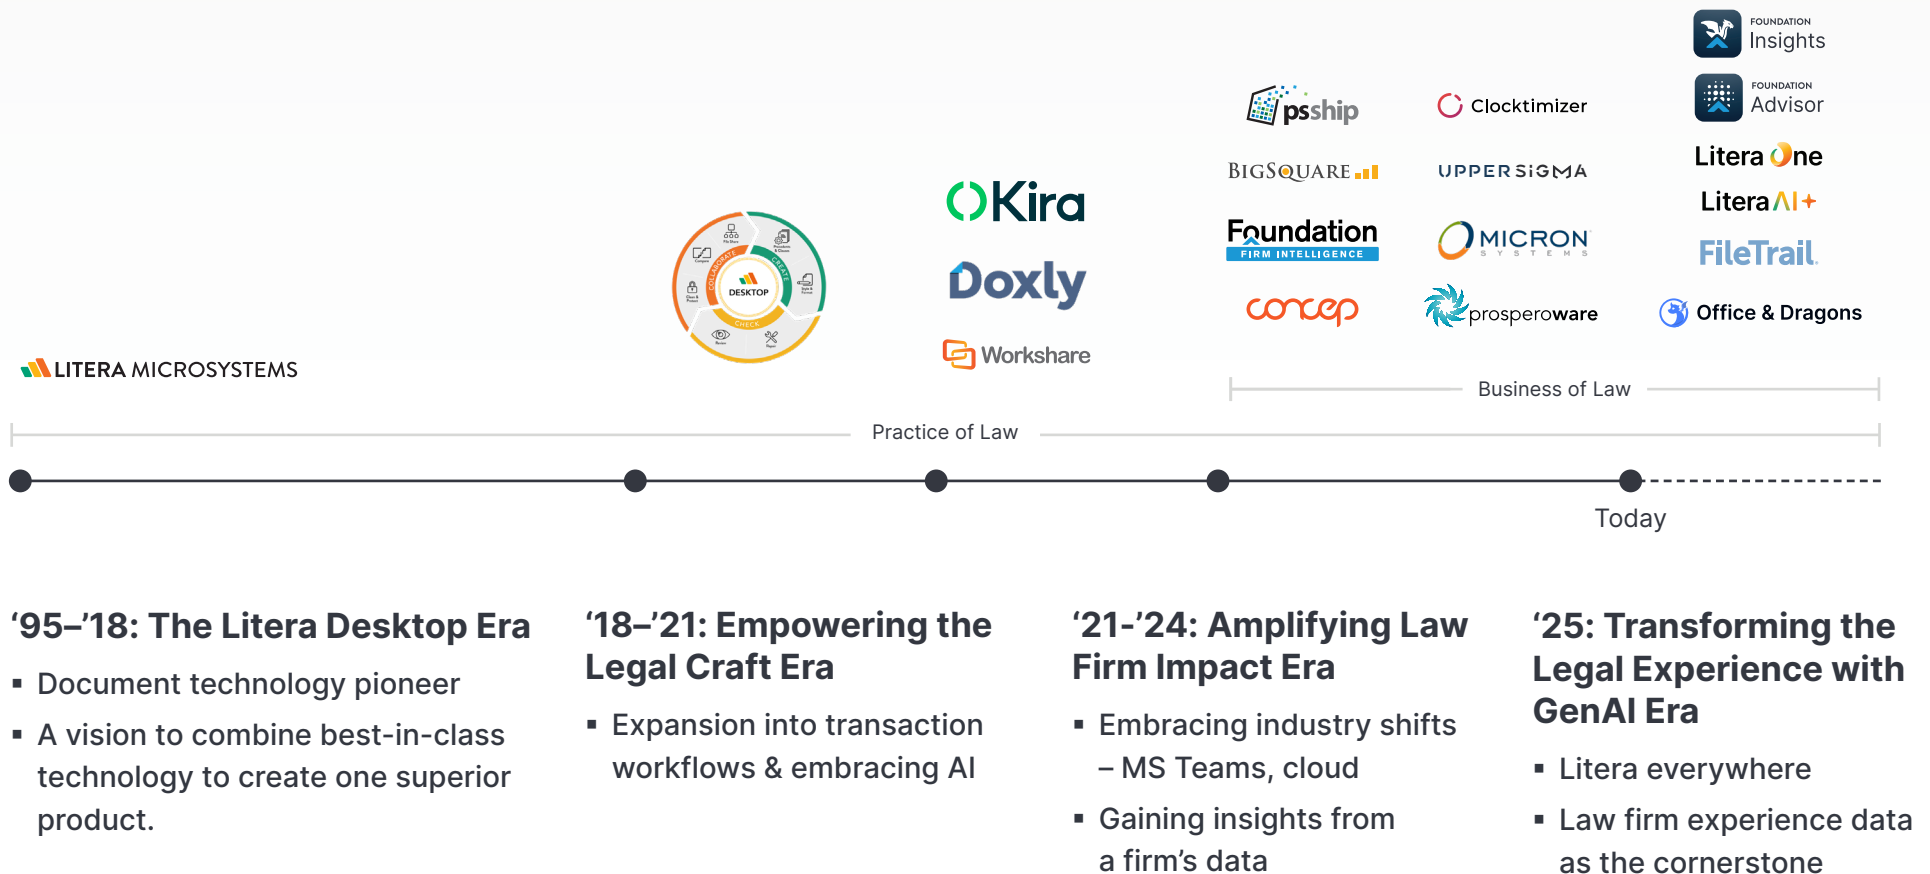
FOUNDATION Insights

FOUNDATION Advisor

psship

Clocktimizer

BIGSQUARE

UPPERSIGMA

Litera One

Litera AI+

Foundation FIRM INTELLIGENCE

MICRON SYSTEMS

FileTrail.

concep

prosperoware

Office & Dragons

Kira

Doxly

Workshare

DESKTOP

LITERA MICROSYSTEMS

Business of Law

Practice of Law

Today

‘95–’18: The Litera Desktop Era

▪ Document technology pioneer

▪ A vision to combine best-in-class technology to create one superior product.

‘18–’21: Empowering the Legal Craft Era

▪ Expansion into transaction workflows & embracing AI

‘21-’24: Amplifying Law Firm Impact Era

▪ Embracing industry shifts – MS Teams, cloud

▪ Gaining insights from a firm’s data

‘25: Transforming the Legal Experience with GenAI Era

▪ Litera everywhere

▪ Law firm experience data as the cornerstone